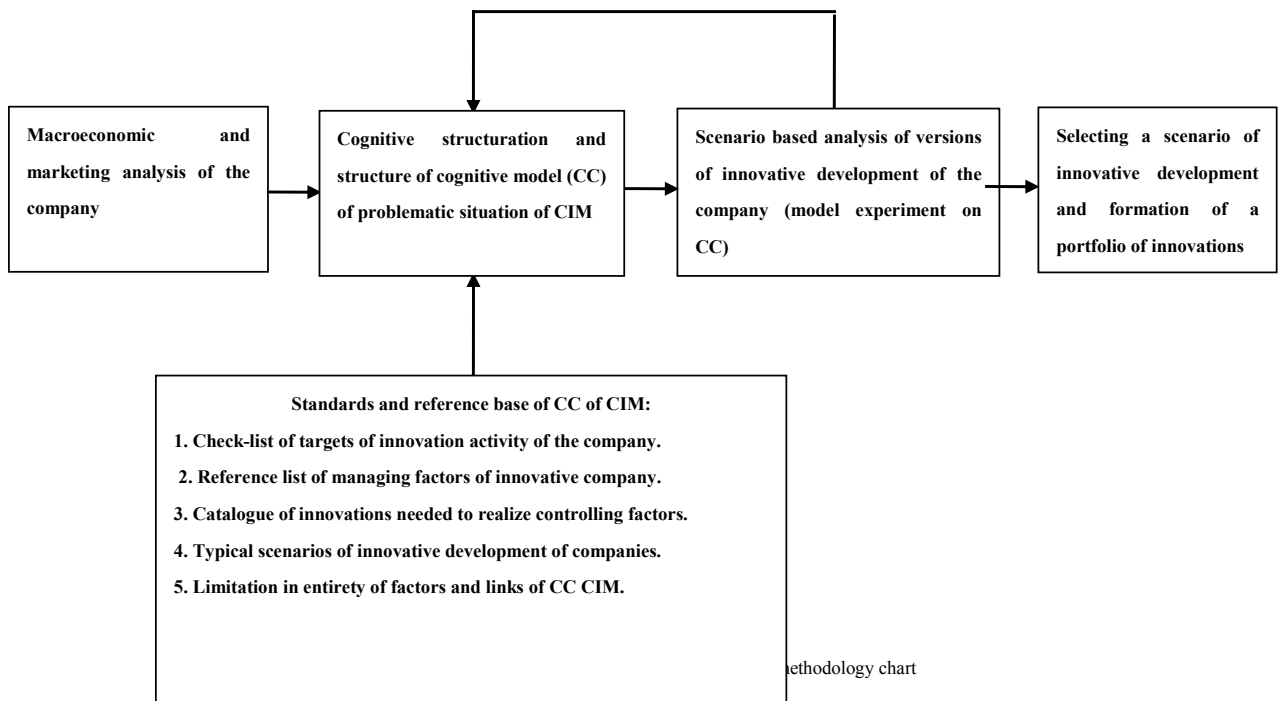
Macroeconomic and marketing analysis of the company

Cognitive structuration and structure of cognitive model (CC) of problematic situation of CIM

Scenario based analysis of versions of innovative development of the company (model experiment on CC)

Selecting a scenario of innovative development and formation of a portfolio of innovations

Standards and reference base of CC of CIM:

1. Check-list of targets of innovation activity of the company.

2. Reference list of managing factors of innovative company.

3. Catalogue of innovations needed to realize controlling factors.

4. Typical scenarios of innovative development of companies.

5. Limitation in entirety of factors and links of CC CIM.

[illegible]ethodology chart